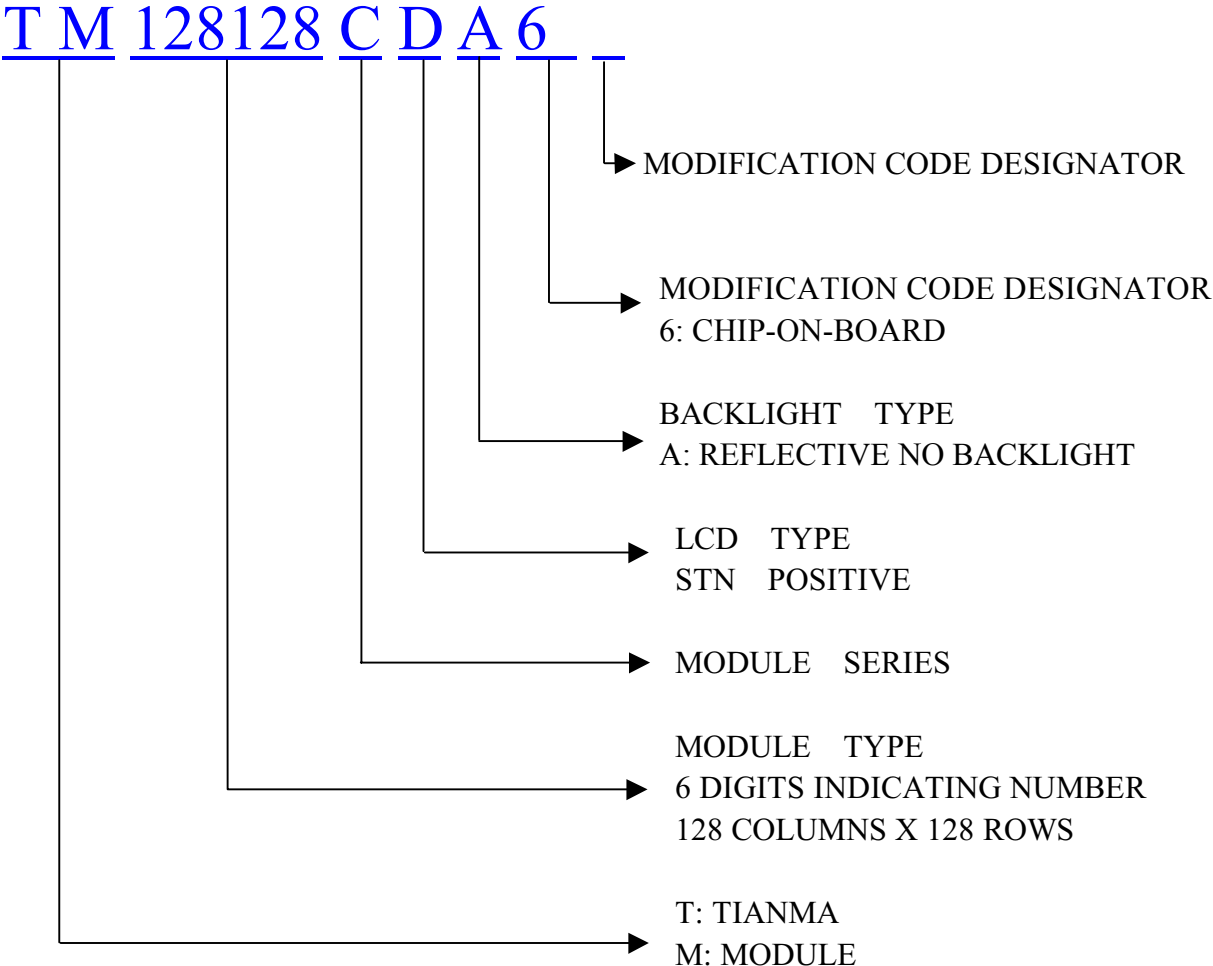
T M 128128 C D A 6 _

MODIFICATION CODE DESIGNATOR

MODIFICATION CODE DESIGNATOR
6: CHIP-ON-BOARD

BACKLIGHT TYPE
A: REFLECTIVE NO BACKLIGHT

LCD TYPE
STN POSITIVE

MODULE SERIES

MODULE TYPE
6 DIGITS INDICATING NUMBER
128 COLUMNS X 128 ROWS

T: TIANMA
M: MODULE